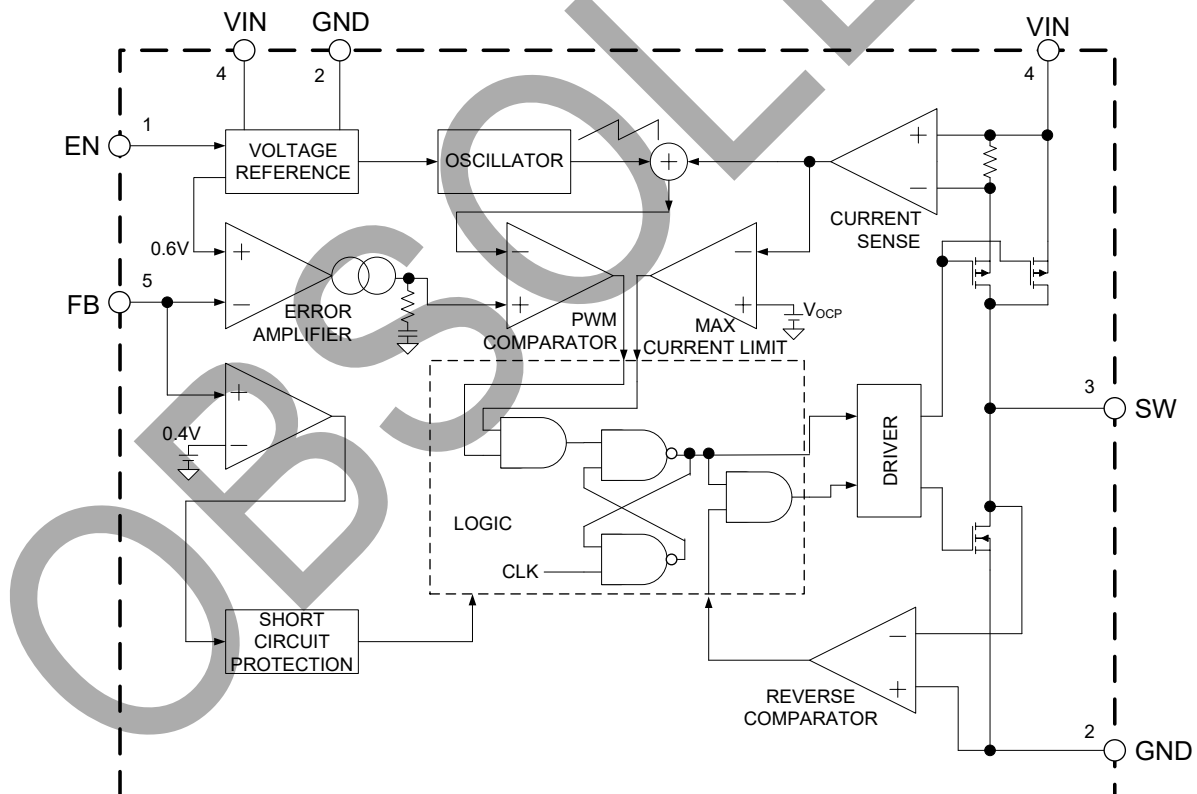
VIN GND VIN
4 2 4
EN 1
VOLTAGE REFERENCE
OSCILLATOR
+
−
CURRENT SENSE
0.6V
+
−
−
+
−
FB 5
−
ERROR AMPLIFIER
+
PWM COMPARATOR
+
MAX CURRENT LIMIT
$V_{OCP}$
+
0.4V
−
LOGIC
CLK
DRIVER
3 SW
SHORT CIRCUIT PROTECTION
−
+
REVERSE COMPARATOR
2 GND
OBSOLETE